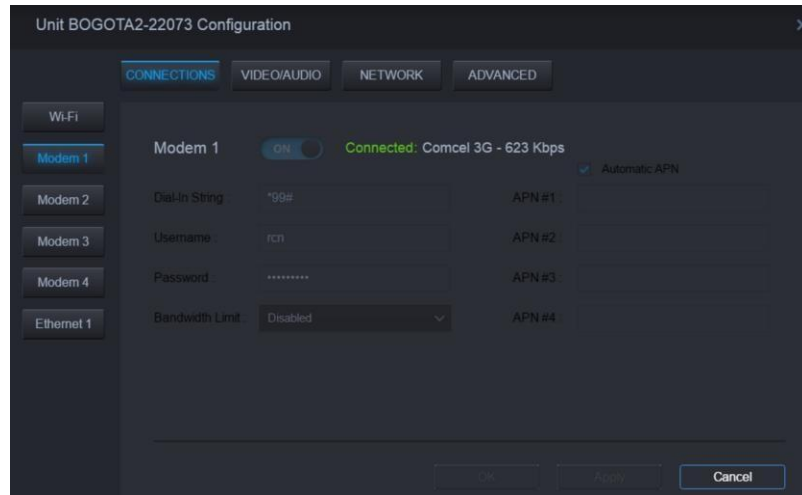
Unit BOGOTA2-22073 Configuration

CONNECTIONS VIDEO/AUDIO NETWORK ADVANCED

Wi-Fi
Modem 1
Modem 2
Modem 3
Modem 4
Ethernet 1

Modem 1 ON Connected: Comcel 3G - 623 Kbps

Automatic APN

Dial-In String: *99#
APN #1:
Username: rcn
APN #2:
Password: ••••••••••
APN #3:
Bandwidth Limit: Disabled
APN #4:

OK Apply Cancel